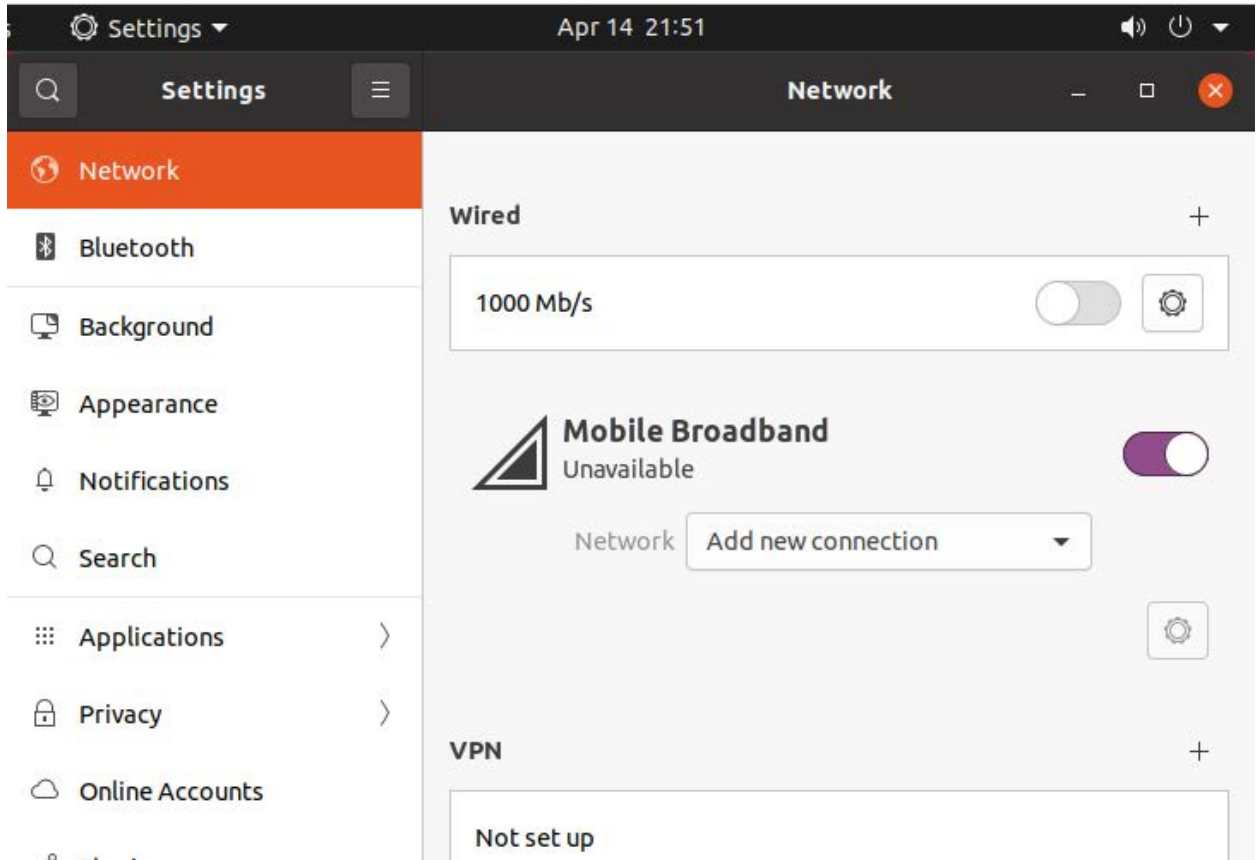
Settings

Apr 14 21:51

Settings

Network

Network

Bluetooth

Background

Appearance

Notifications

Search

Applications

Privacy

Online Accounts

Wired

+

1000 Mb/s

Mobile Broadband

Unavailable

Network

Add new connection

VPN

+

Not set up